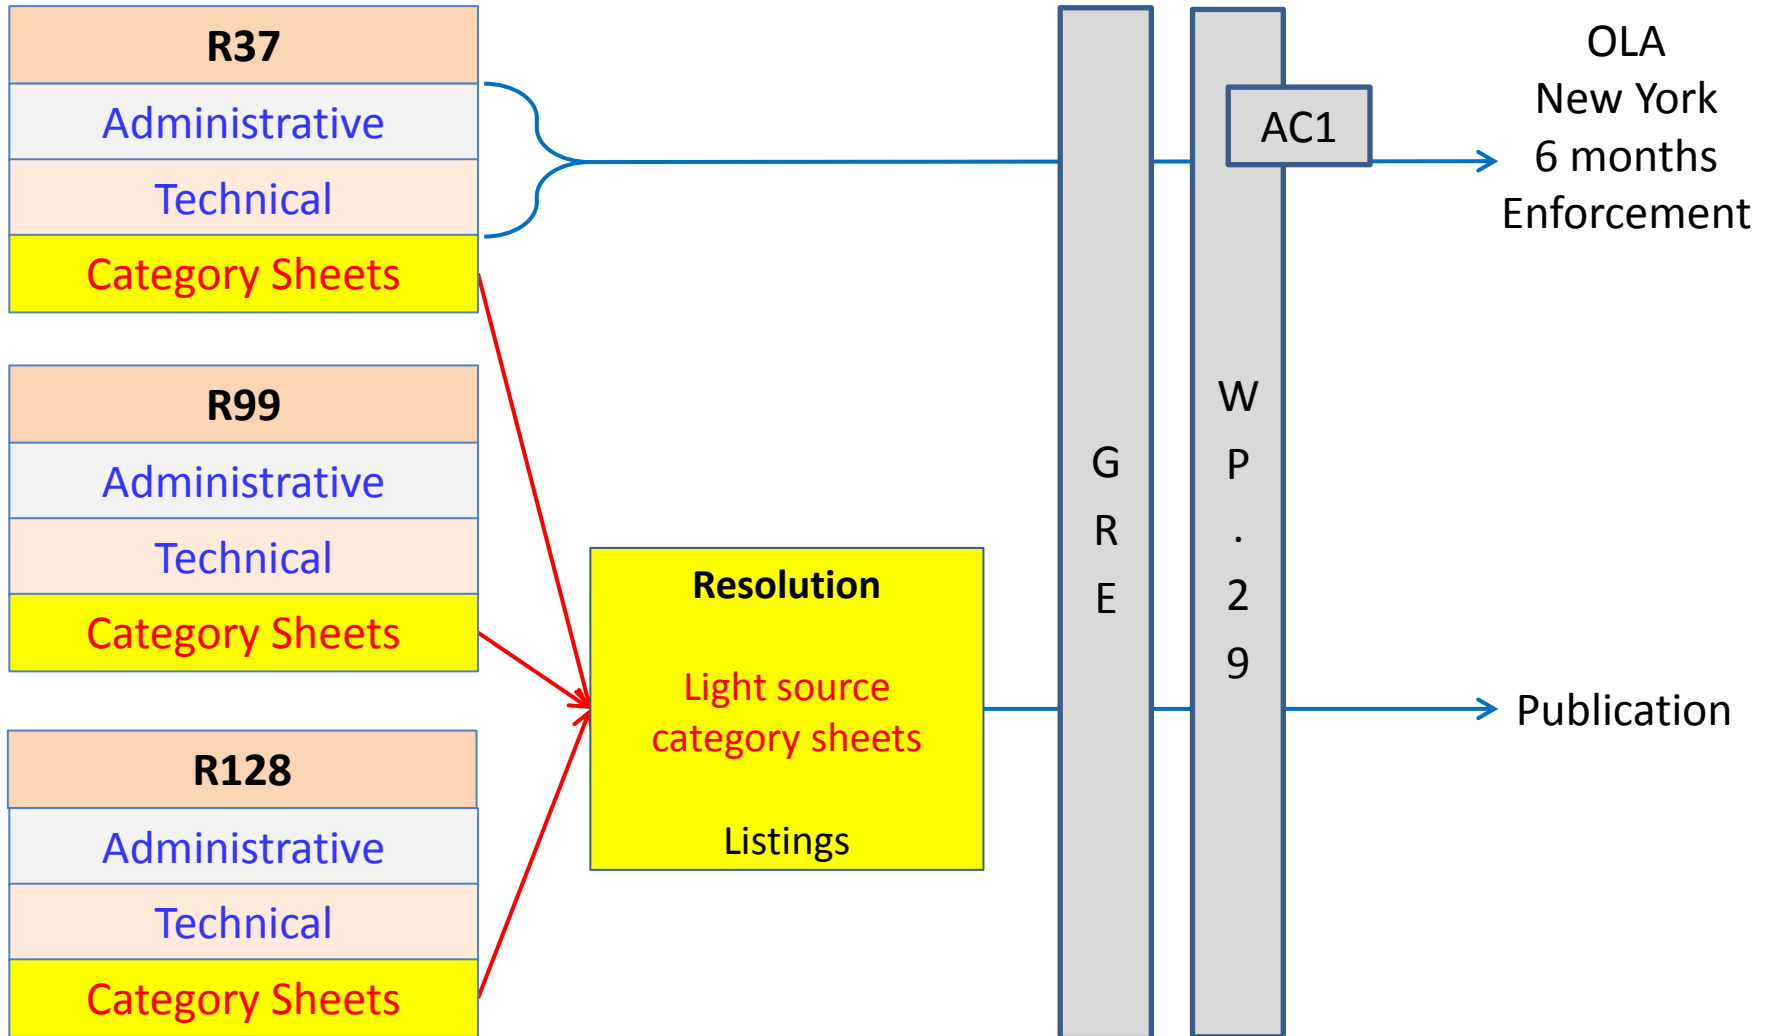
R37

Administrative

Technical

Category Sheets

R99

Administrative

Technical

Category Sheets

R128

Administrative

Technical

Category Sheets

Resolution

Light source category sheets

Listings

GRE

AC1

WP.29

OLA
New York
6 months
Enforcement

Publication